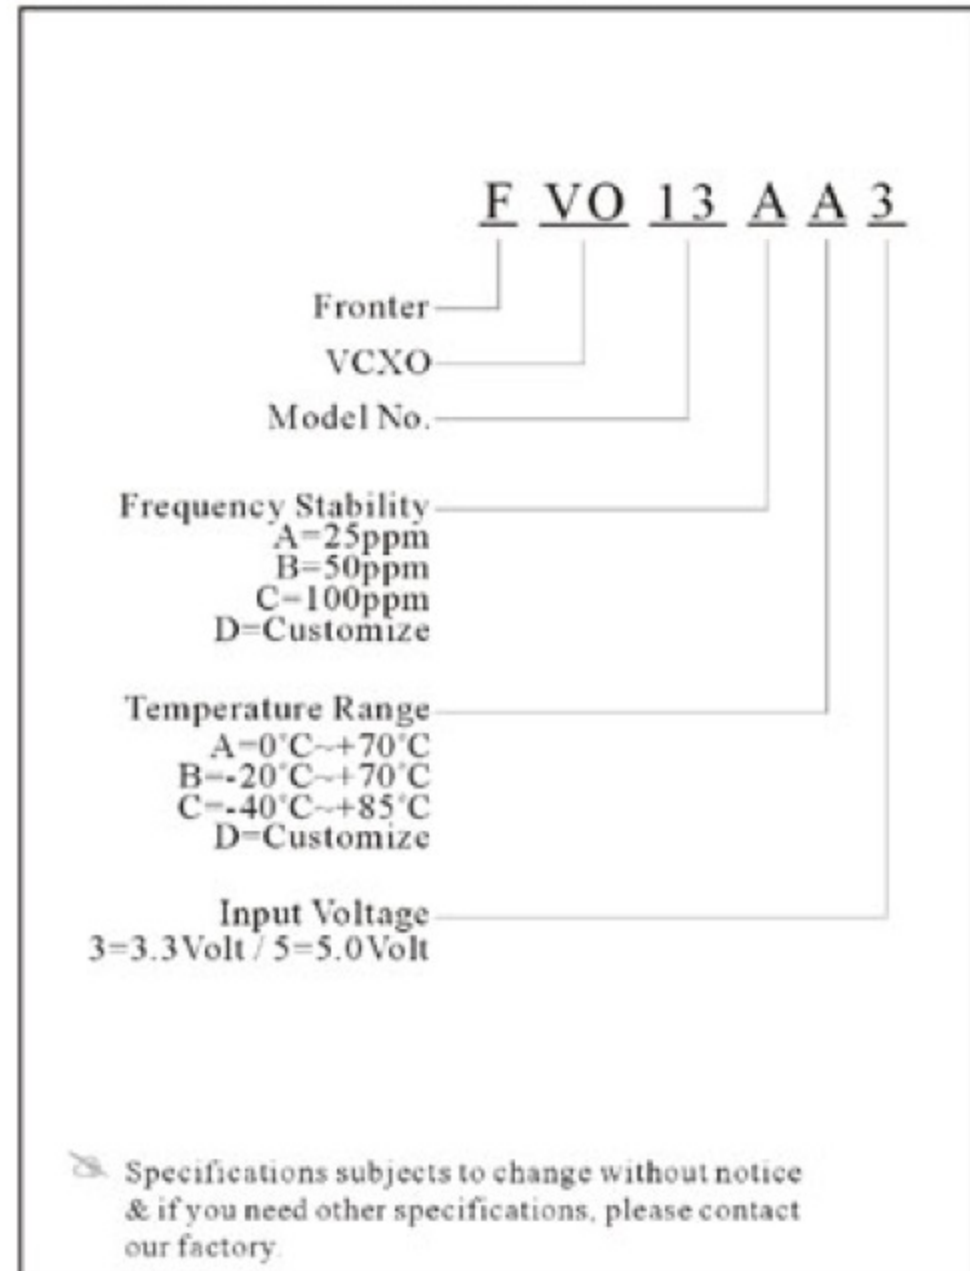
F VO 13 A A 3

Fronter

VCXO

Model No.

Frequency Stability
A=25ppm
B=50ppm
C=100ppm
D=Customize

Temperature Range
A=0°C~+70°C
B=-20°C~+70°C
C=-40°C~+85°C
D=Customize

Input Voltage
3=3.3Volt / 5=5.0Volt

Specifications subjects to change without notice & if you need other specifications, please contact our factory.